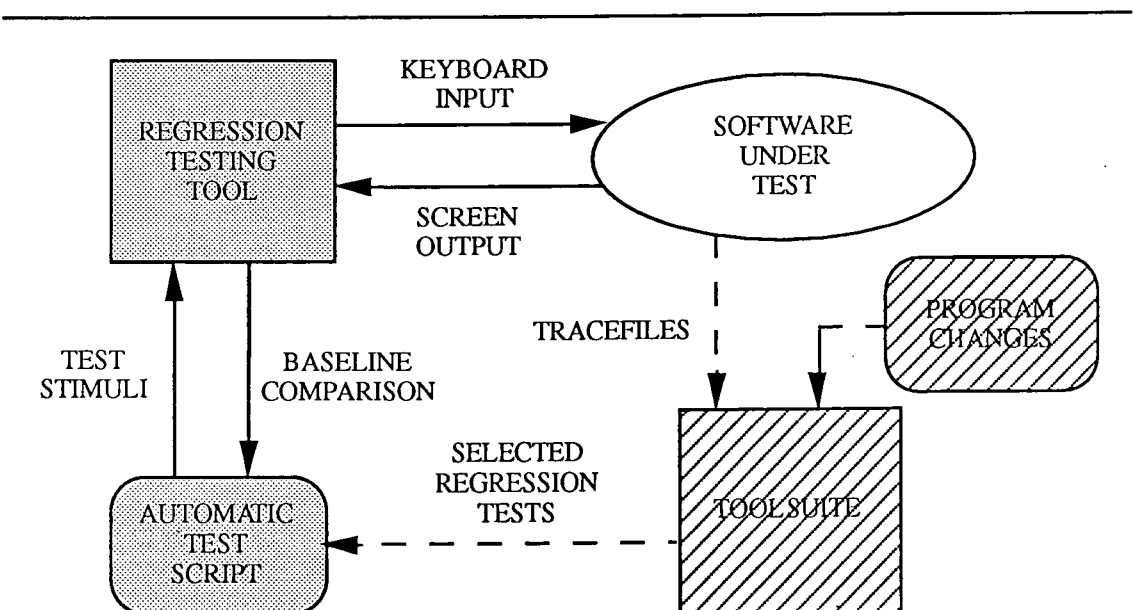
REGRESSION TESTING TOOL

KEYBOARD INPUT

SOFTWARE UNDER TEST

SCREEN OUTPUT

TRACEFILES

PROGRAM CHANGES

TEST STIMULI

BASELINE COMPARISON

SELECTED REGRESSION TESTS

TOOLSUITE

AUTOMATIC TEST SCRIPT